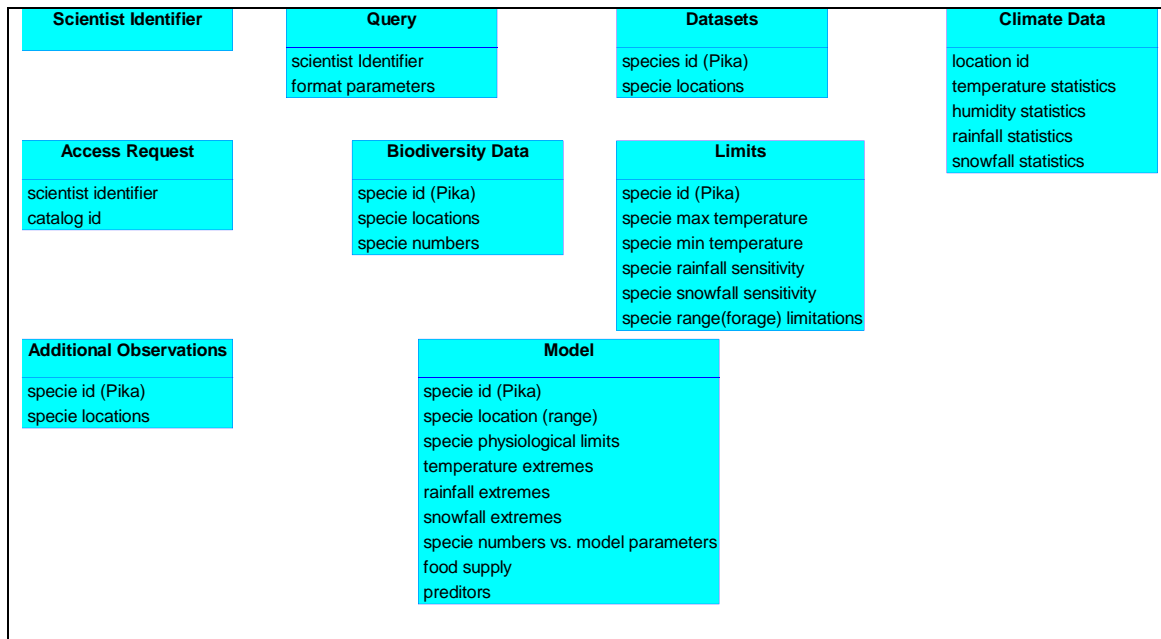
Scientist Identifier

Query
scientist Identifier
format parameters

Datasets
species id (Pika)
specie locations

Climate Data
location id
temperature statistics
humidity statistics
rainfall statistics
snowfall statistics

Access Request
scientist identifier
catalog id

Biodiversity Data
specie id (Pika)
specie locations
specie numbers

Limits
specie id (Pika)
specie max temperature
specie min temperature
specie rainfall sensitivity
specie snowfall sensitivity
specie range(forage) limitations

Additional Observations
specie id (Pika)
specie locations

Model
specie id (Pika)
specie location (range)
specie physiological limits
temperature extremes
rainfall extremes
snowfall extremes
specie numbers vs. model parameters
food supply
preditors